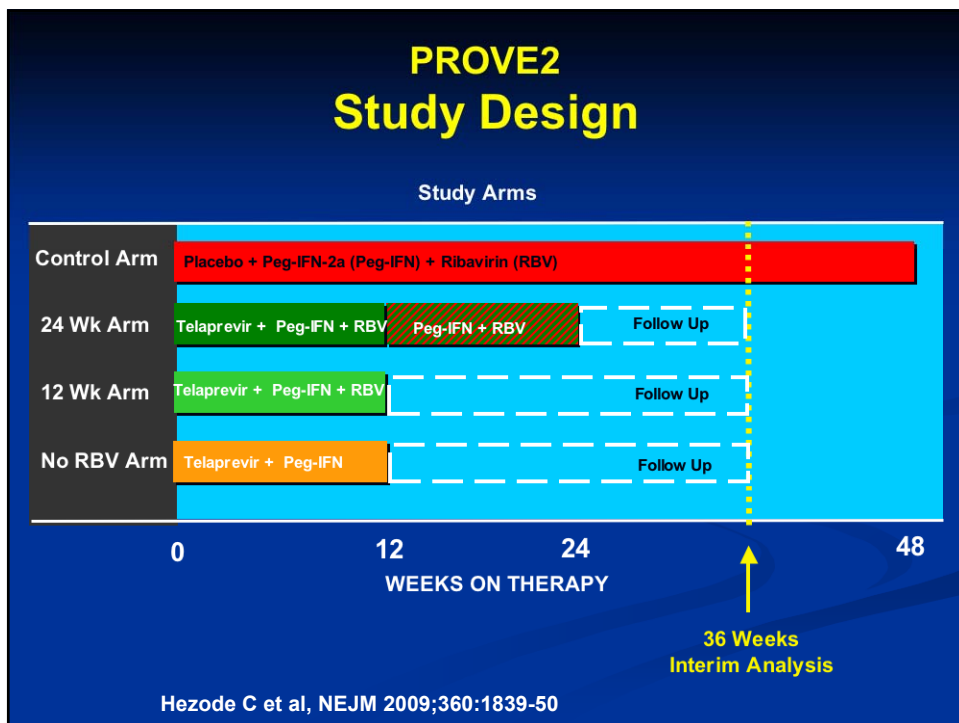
PROVE2
Study Design

Study Arms

Control Arm
Placebo + Peg-IFN-2a (Peg-IFN) + Ribavirin (RBV)

24 Wk Arm
Telaprevir + Peg-IFN + RBV
Peg-IFN + RBV
Follow Up

12 Wk Arm
Telaprevir + Peg-IFN + RBV
Follow Up

No RBV Arm
Telaprevir + Peg-IFN
Follow Up

0 12 24 48
WEEKS ON THERAPY

36 Weeks
Interim Analysis

Hezode C et al, NEJM 2009;360:1839-50